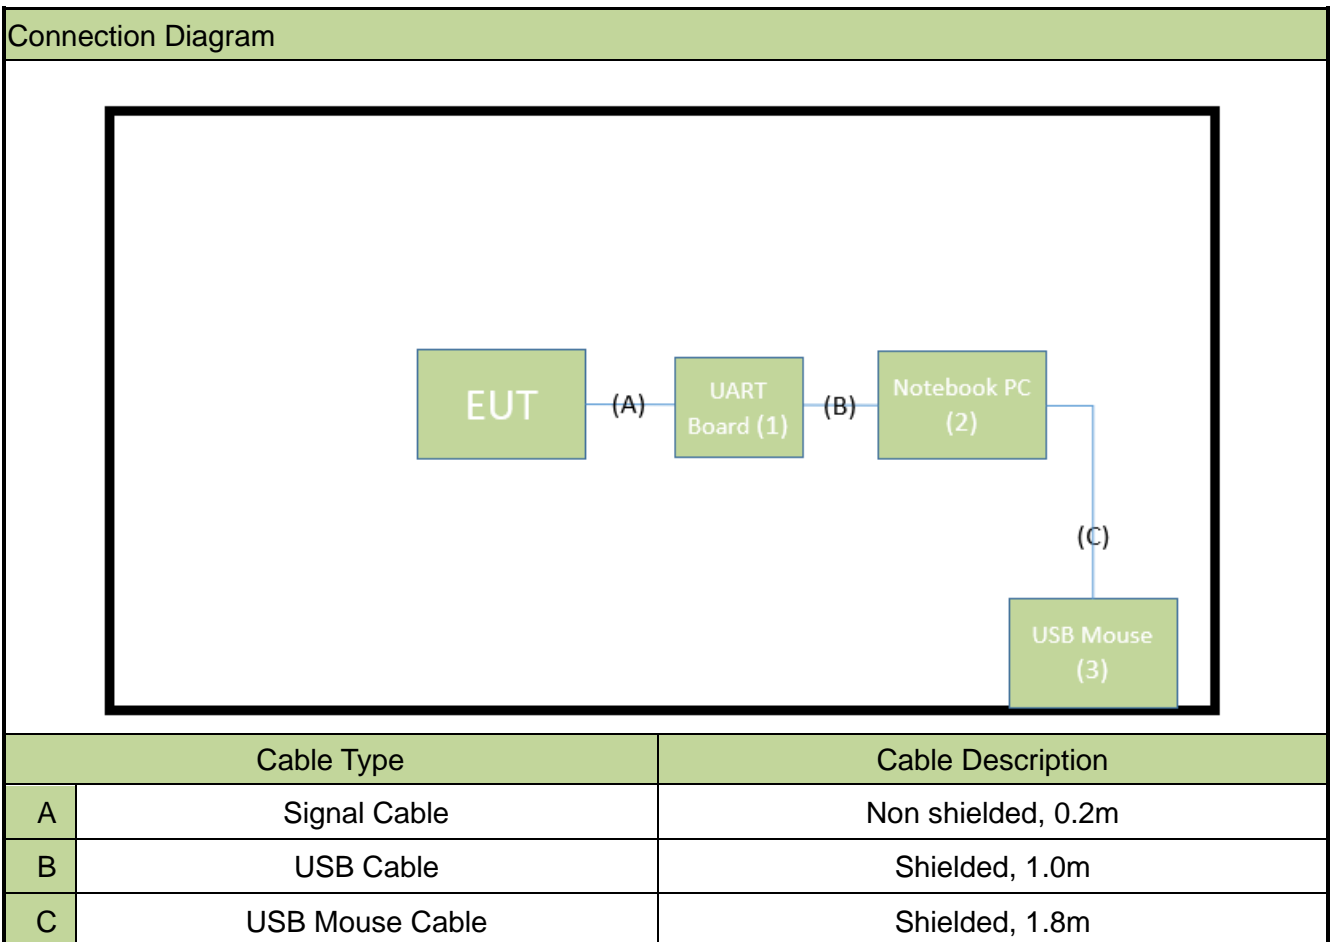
Connection Diagram

EUT
(A)
UART Board (1)
(B)
Notebook PC (2)
(C)
USB Mouse (3)

| | Cable Type | Cable Description |
|---|---|---|
| A | Signal Cable | Non shielded, 0.2m |
| B | USB Cable | Shielded, 1.0m |
| C | USB Mouse Cable | Shielded, 1.8m |